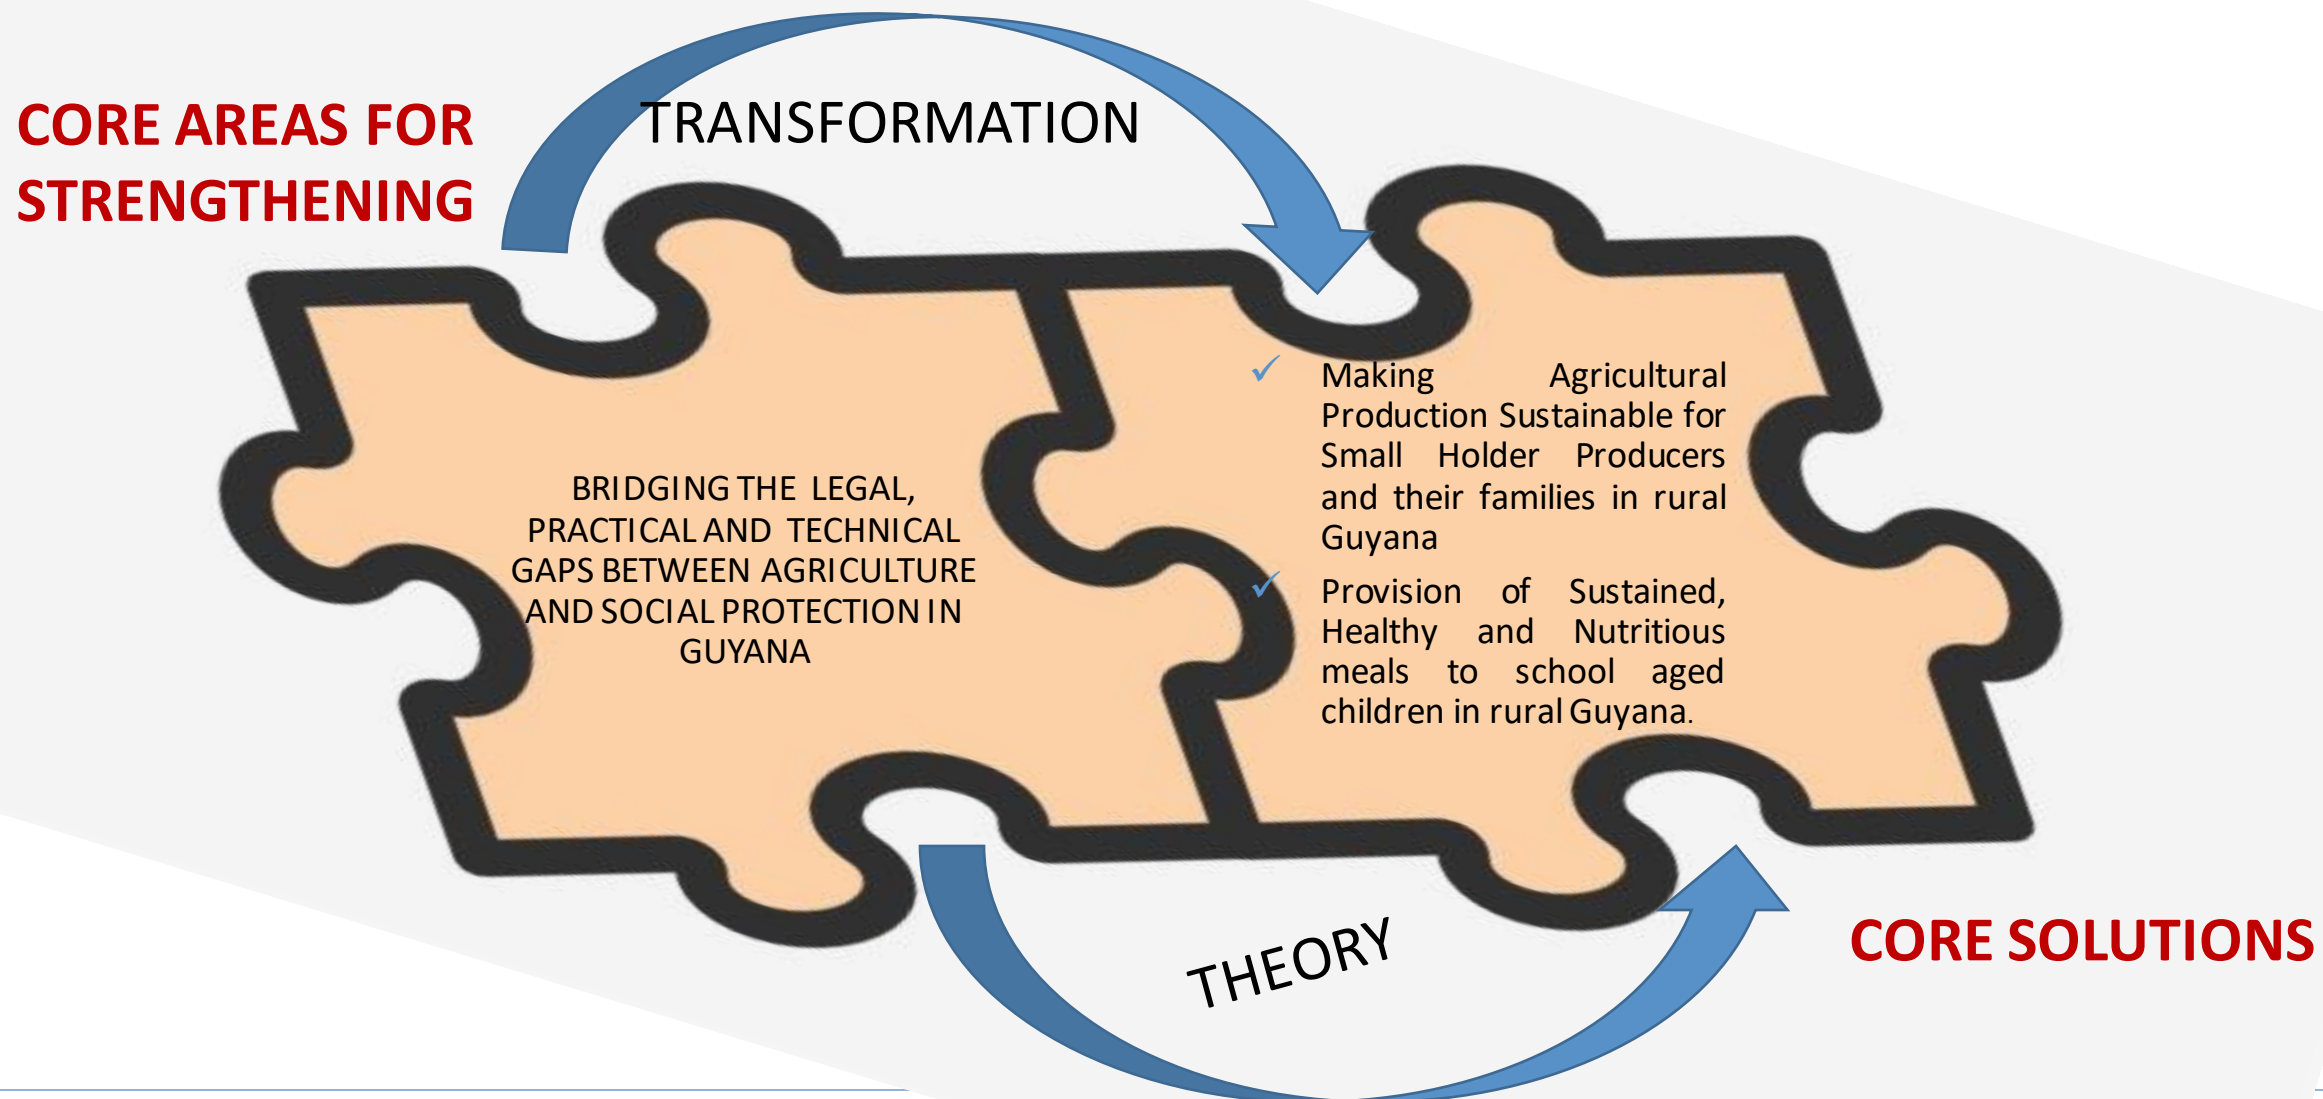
CORE AREAS FOR STRENGTHENING

TRANSFORMATION

BRIDGING THE LEGAL, PRACTICAL AND TECHNICAL GAPS BETWEEN AGRICULTURE AND SOCIAL PROTECTION IN GUYANA

✓ Making Agricultural Production Sustainable for Small Holder Producers and their families in rural Guyana

✓ Provision of Sustained, Healthy and Nutritious meals to school aged children in rural Guyana.

THEORY

CORE SOLUTIONS